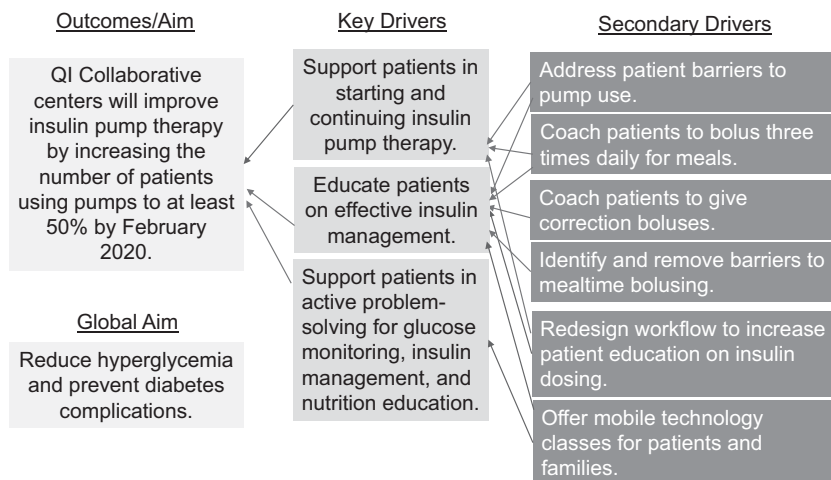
Outcomes/Aim

QI Collaborative centers will improve insulin pump therapy by increasing the number of patients using pumps to at least 50% by February 2020.

Global Aim

Reduce hyperglycemia and prevent diabetes complications.

Key Drivers

Support patients in starting and continuing insulin pump therapy.

Educate patients on effective insulin management.

Support patients in active problem-solving for glucose monitoring, insulin management, and nutrition education.

Secondary Drivers

Address patient barriers to pump use.

Coach patients to bolus three times daily for meals.

Coach patients to give correction boluses.

Identify and remove barriers to mealtime bolusing.

Redesign workflow to increase patient education on insulin dosing.

Offer mobile technology classes for patients and families.